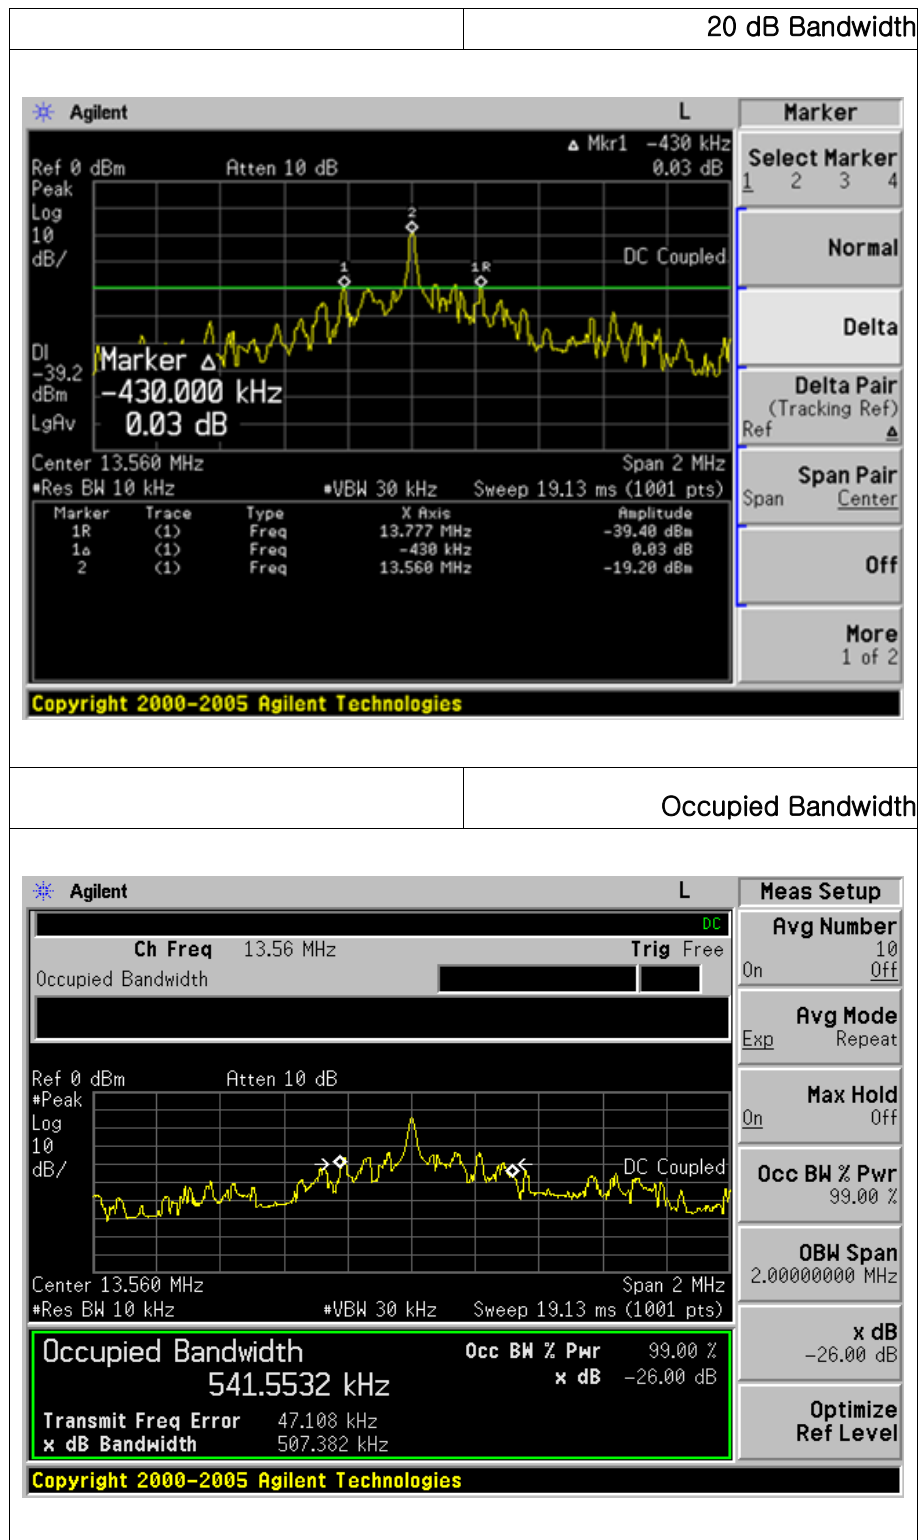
20 dB Bandwidth

Agilent L

Δ Mkr1 -430 kHz
Ref 0 dBm Atten 10 dB 0.03 dB
Peak
Log
10
dB/

DC Coupled

Dl
-39.2
dBm
LgAv

Marker Δ
-430.000 kHz
0.03 dB

Center 13.560 MHz Span 2 MHz
#Res BW 10 kHz #VBW 30 kHz Sweep 19.13 ms (1001 pts)

| Marker | Trace | Type | X Axis | Amplitude |
|---|---|---|---|---|
| 1R | (1) | Freq | 13.777 MHz | -39.40 dBm |
| 1Δ | (1) | Freq | -430 kHz | 0.03 dB |
| 2 | (1) | Freq | 13.560 MHz | -19.20 dBm |

Copyright 2000-2005 Agilent Technologies

Marker
Select Marker 1 2 3 4
Normal
Delta
Delta Pair (Tracking Ref) Ref Δ
Span Pair Span Center
Off
More 1 of 2

Occupied Bandwidth

Agilent L

DC
Ch Freq 13.56 MHz Trig Free
Occupied Bandwidth

Ref 0 dBm Atten 10 dB
#Peak
Log
10
dB/
DC Coupled

Center 13.560 MHz Span 2 MHz
#Res BW 10 kHz #VBW 30 kHz Sweep 19.13 ms (1001 pts)

Occupied Bandwidth
541.5532 kHz
Occ BW % Pwr 99.00 %
x dB -26.00 dB
Transmit Freq Error 47.108 kHz
x dB Bandwidth 507.382 kHz

Copyright 2000-2005 Agilent Technologies

Meas Setup
Avg Number 10 On Off
Avg Mode Exp Repeat
Max Hold On Off
Occ BW % Pwr 99.00 %
OBW Span 2.00000000 MHz
x dB -26.00 dB
Optimize Ref Level